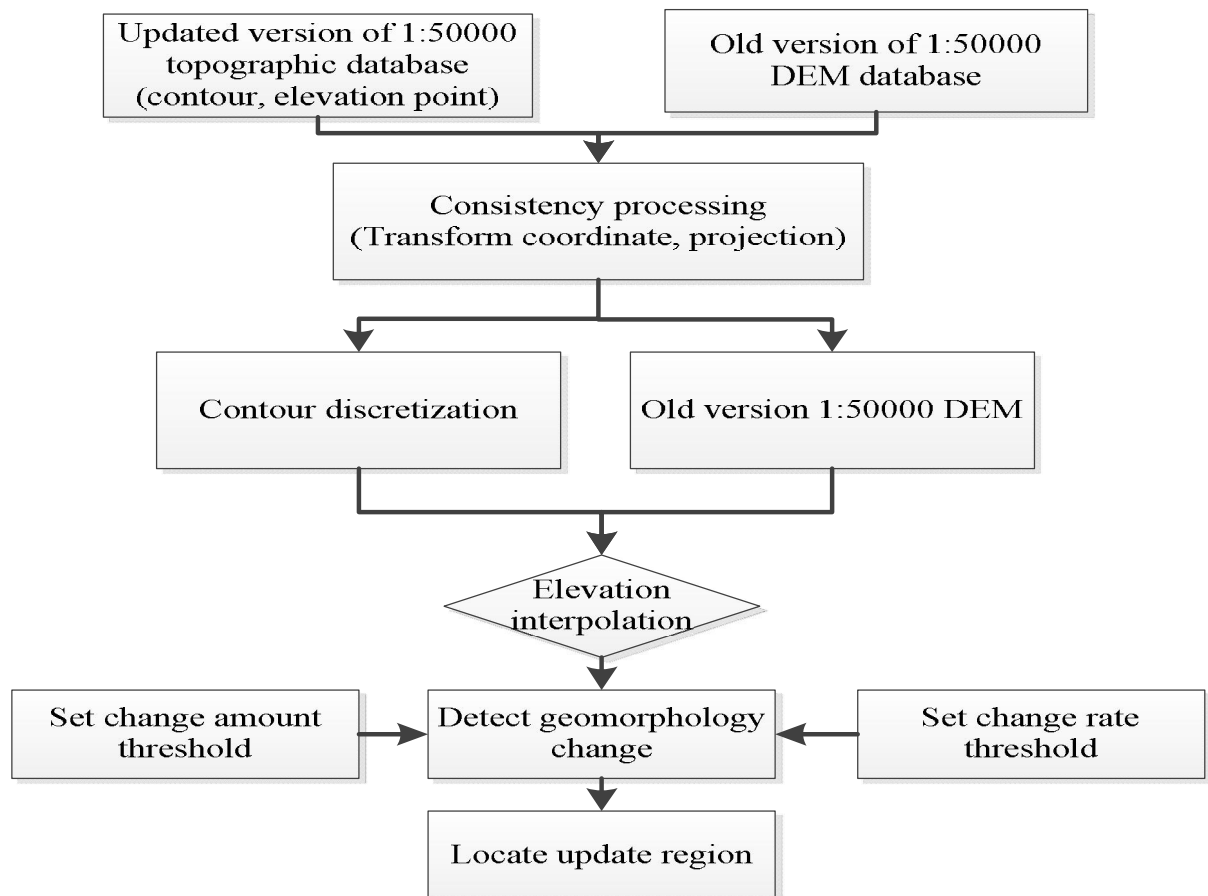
Updated version of 1:50000 topographic database (contour, elevation point)

Old version of 1:50000 DEM database

Consistency processing (Transform coordinate, projection)

Contour discretization

Old version 1:50000 DEM

Elevation interpolation

Set change amount threshold

Detect geomorphology change

Set change rate threshold

Locate update region